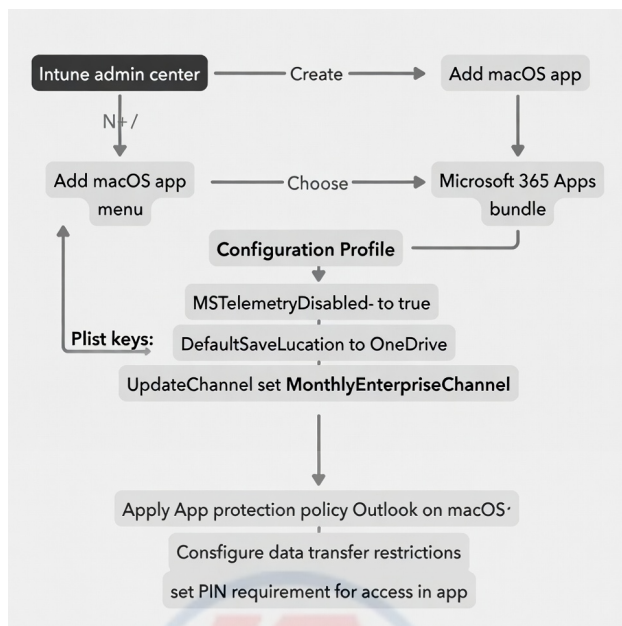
Intune admin center

Create

Add macOS app

N+/

Add macOS app menu

Choose

Microsoft 365 Apps bundle

Configuration Profile

MSTelemetryDisabled- to true

Plist keys:

DefaultSaveLucation to OneDrive

UpdateChannel set MonthlyEnterpriseChannel

Apply App protection policy Outlook on macOS·

Consfigure data transfer restrictions

set PIN requirement for access in app